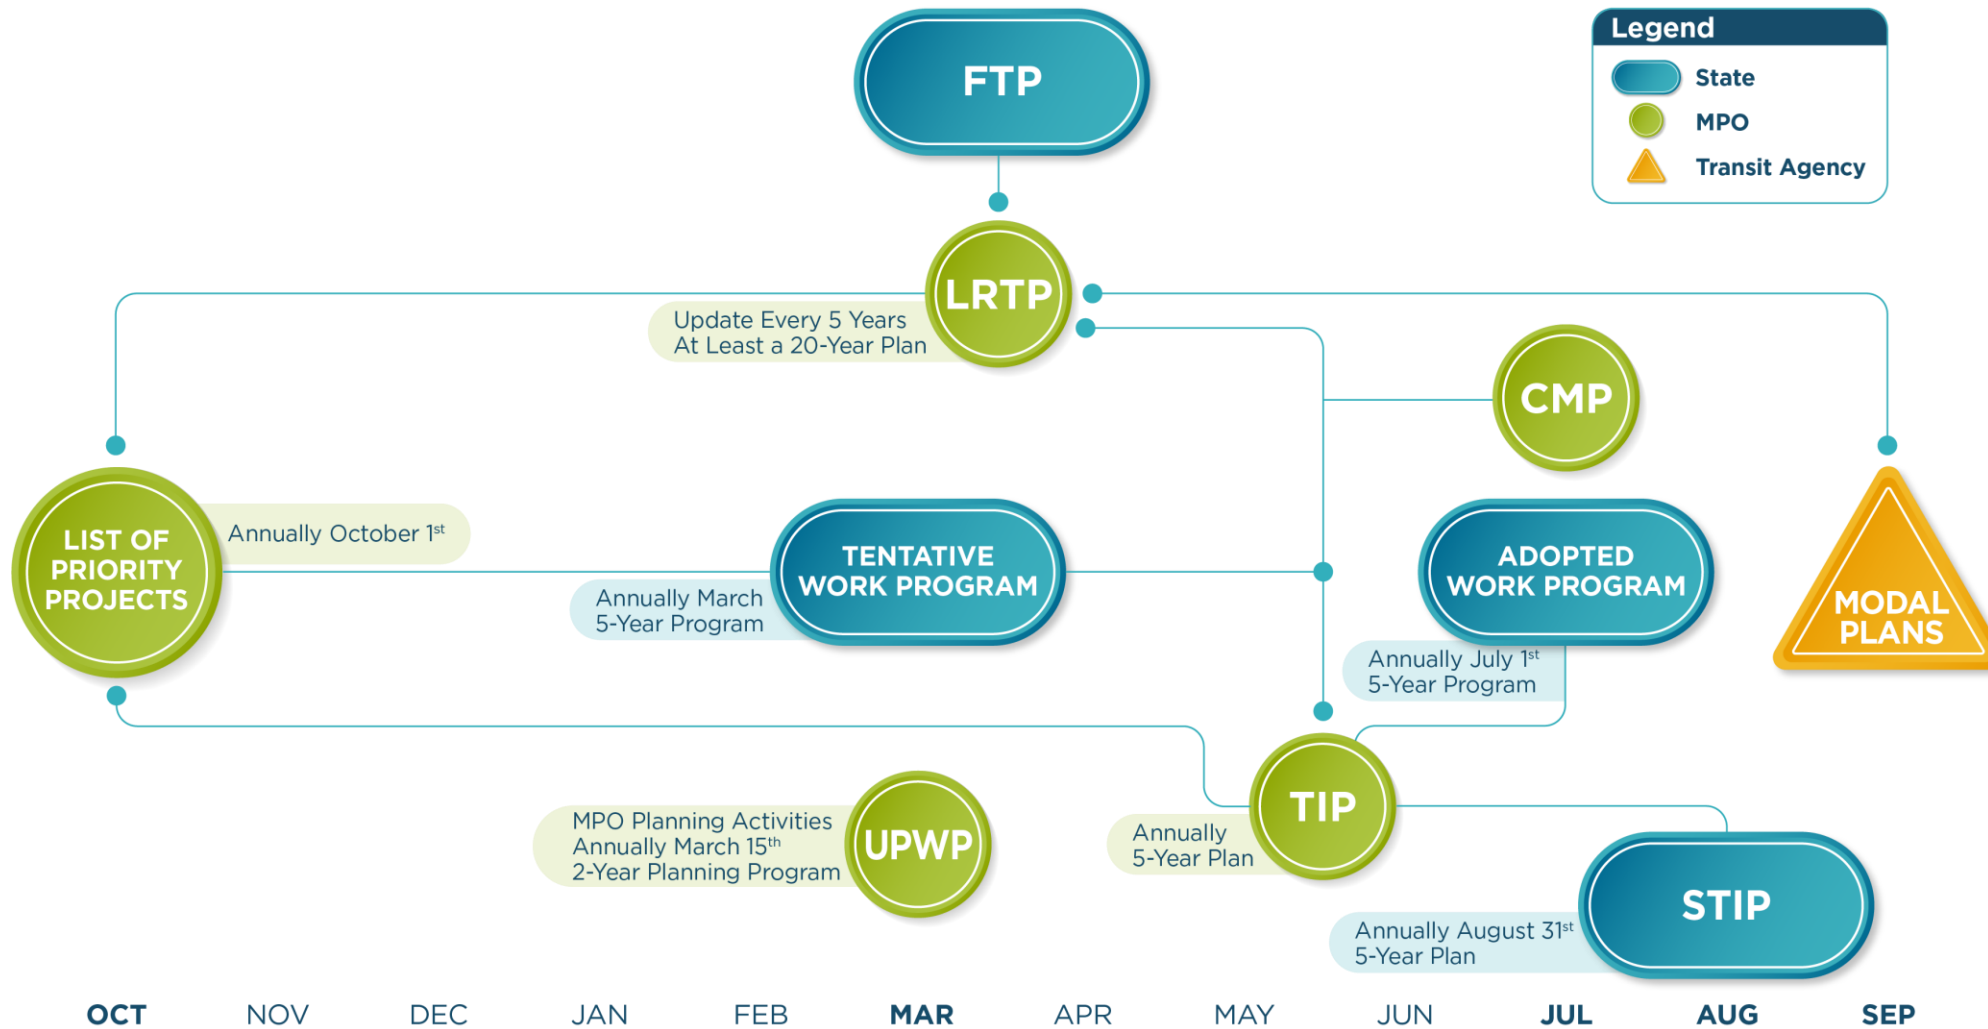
Legend
State
MPO
Transit Agency

FTP

LRTP
Update Every 5 Years
At Least a 20-Year Plan

CMP

LIST OF PRIORITY PROJECTS
Annually October 1$^{st}$

TENTATIVE WORK PROGRAM
Annually March
5-Year Program

ADOPTED WORK PROGRAM
Annually July 1$^{st}$
5-Year Program

MODAL PLANS

TIP
Annually
5-Year Plan

UPWP
MPO Planning Activities
Annually March 15$^{th}$
2-Year Planning Program

STIP
Annually August 31$^{st}$
5-Year Plan

OCT NOV DEC JAN FEB MAR APR MAY JUN JUL AUG SEP